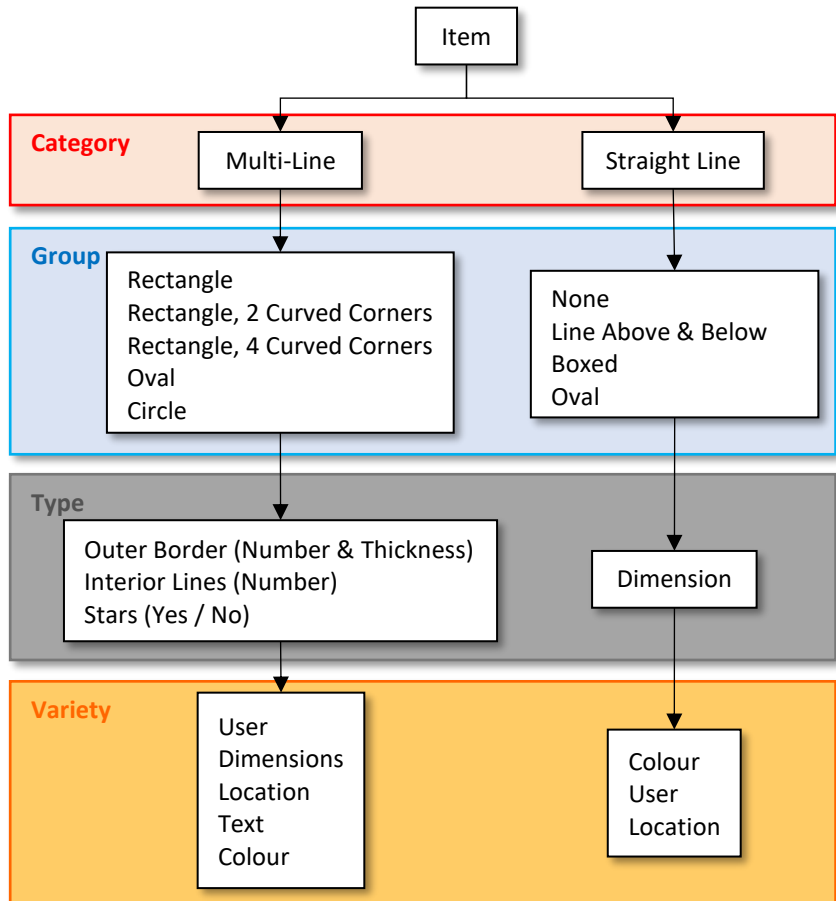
Item

Category

Multi-Line

Straight Line

Group

Rectangle
Rectangle, 2 Curved Corners
Rectangle, 4 Curved Corners
Oval
Circle

None
Line Above & Below
Boxed
Oval

Type

Outer Border (Number & Thickness)
Interior Lines (Number)
Stars (Yes / No)

Dimension

Variety

User
Dimensions
Location
Text
Colour

Colour
User
Location